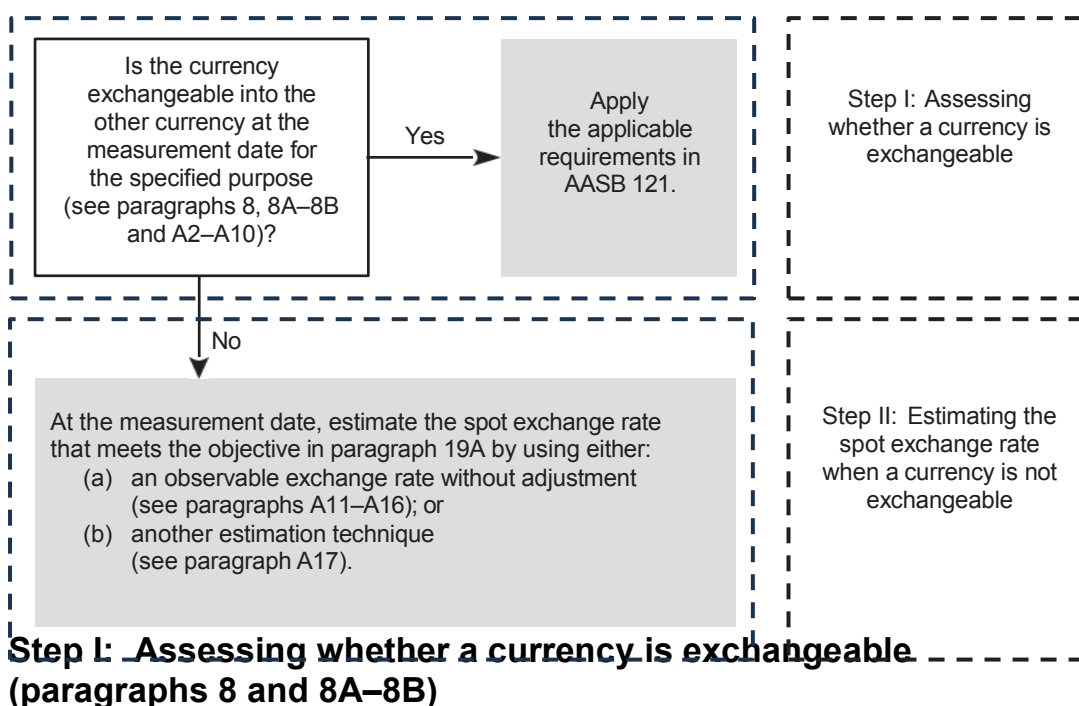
Is the currency exchangeable into the other currency at the measurement date for the specified purpose (see paragraphs 8, 8A–8B and A2–A10)?

Yes

Apply the applicable requirements in AASB 121.

Step I: Assessing whether a currency is exchangeable

No

At the measurement date, estimate the spot exchange rate that meets the objective in paragraph 19A by using either:
(a) an observable exchange rate without adjustment (see paragraphs A11–A16); or
(b) another estimation technique (see paragraph A17).

Step II: Estimating the spot exchange rate when a currency is not exchangeable

Step I: Assessing whether a currency is exchangeable (paragraphs 8 and 8A–8B)